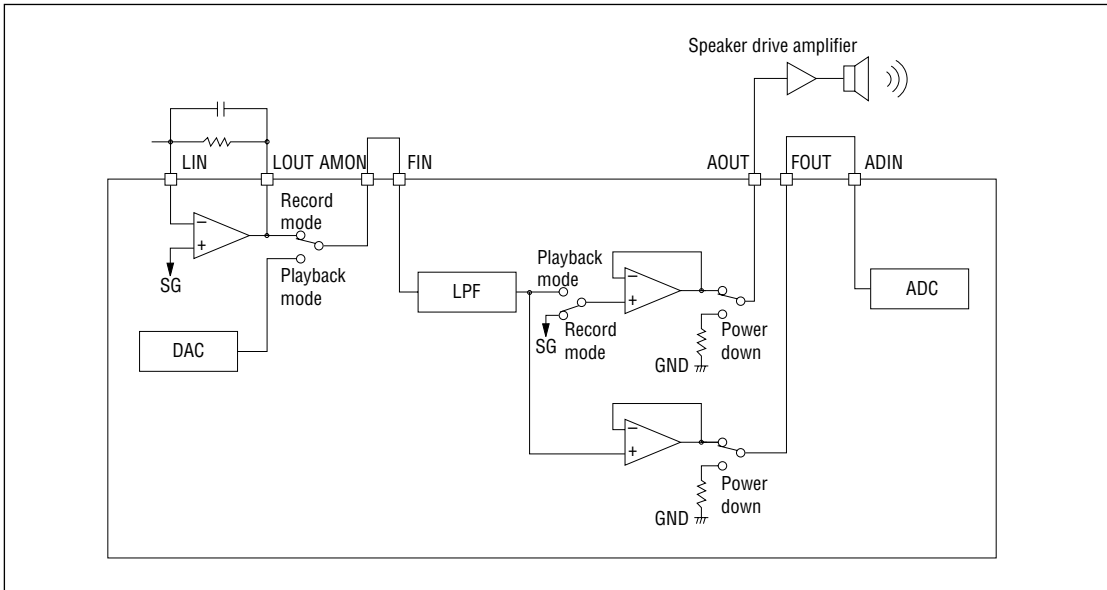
Speaker drive amplifier

LIN

LOUT AMON

FIN

AOUT

FOUT

ADIN

Record mode

$-$

$+$

SG

Playback mode

DAC

LPF

Playback mode

$-$

$+$

SG

Record mode

GND

Power down

ADC

$-$

$+$

GND

Power down